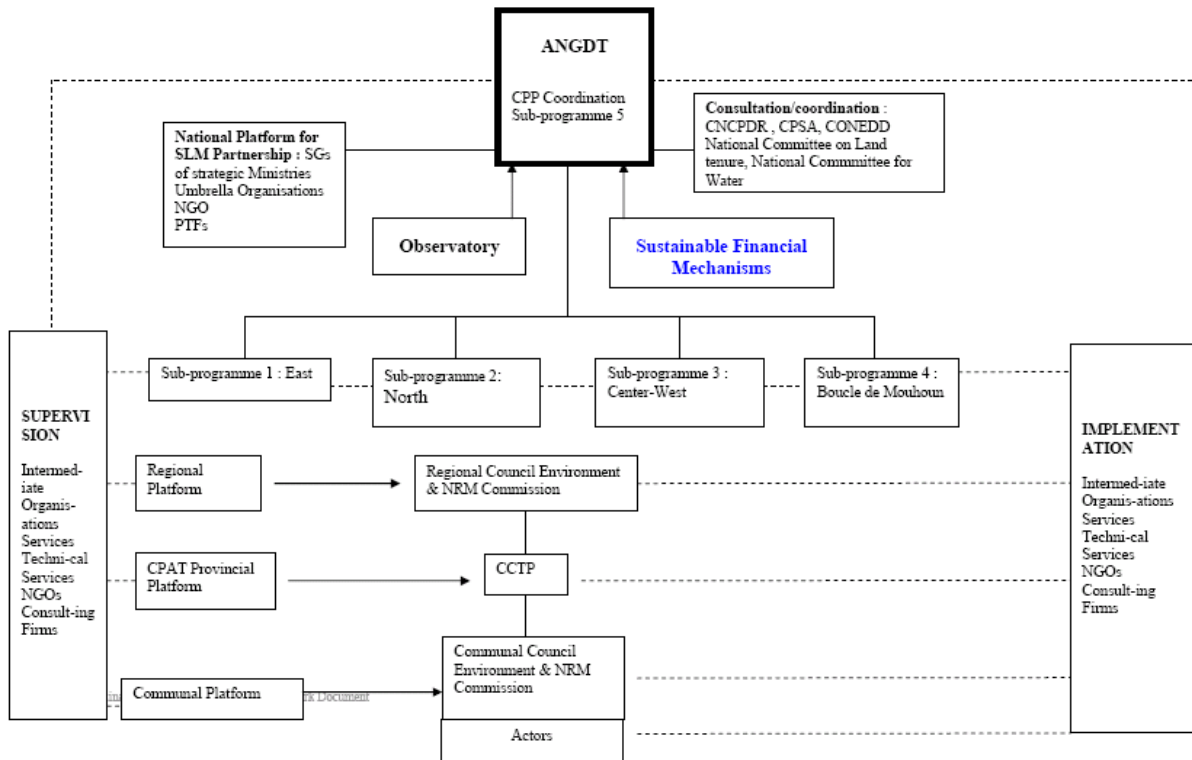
ANGDT

CPP Coordination
Sub-programme 5

National Platform for SLM Partnership : SGs of strategic Ministries
Umbrella Organisations
NGO
PTFs

Consultation/coordination : CNCPDR , CPSA, CONEDD
National Committee on Land tenure, National Commmittee for Water

Observatory

Sustainable Financial Mechanisms

SUPERVI SION

Intermed-iate Organis-ations Services Techni-cal Services NGOs Consult-ing Firms

Sub-programme 1 : East

Sub-programme 2: North

Sub-programme 3 : Center-West

Sub-programme 4 : Boucle de Mouhoun

IMPLEMENT ATION

Intermed-iate Organis-ations Services Techni-cal Services NGOs Consult-ing Firms

Regional Platform

Regional Council Environment & NRM Commission

CPAT Provincial Platform

CCTP

Communal Council Environment & NRM Commission

Communal Platform

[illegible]k Document

Actors